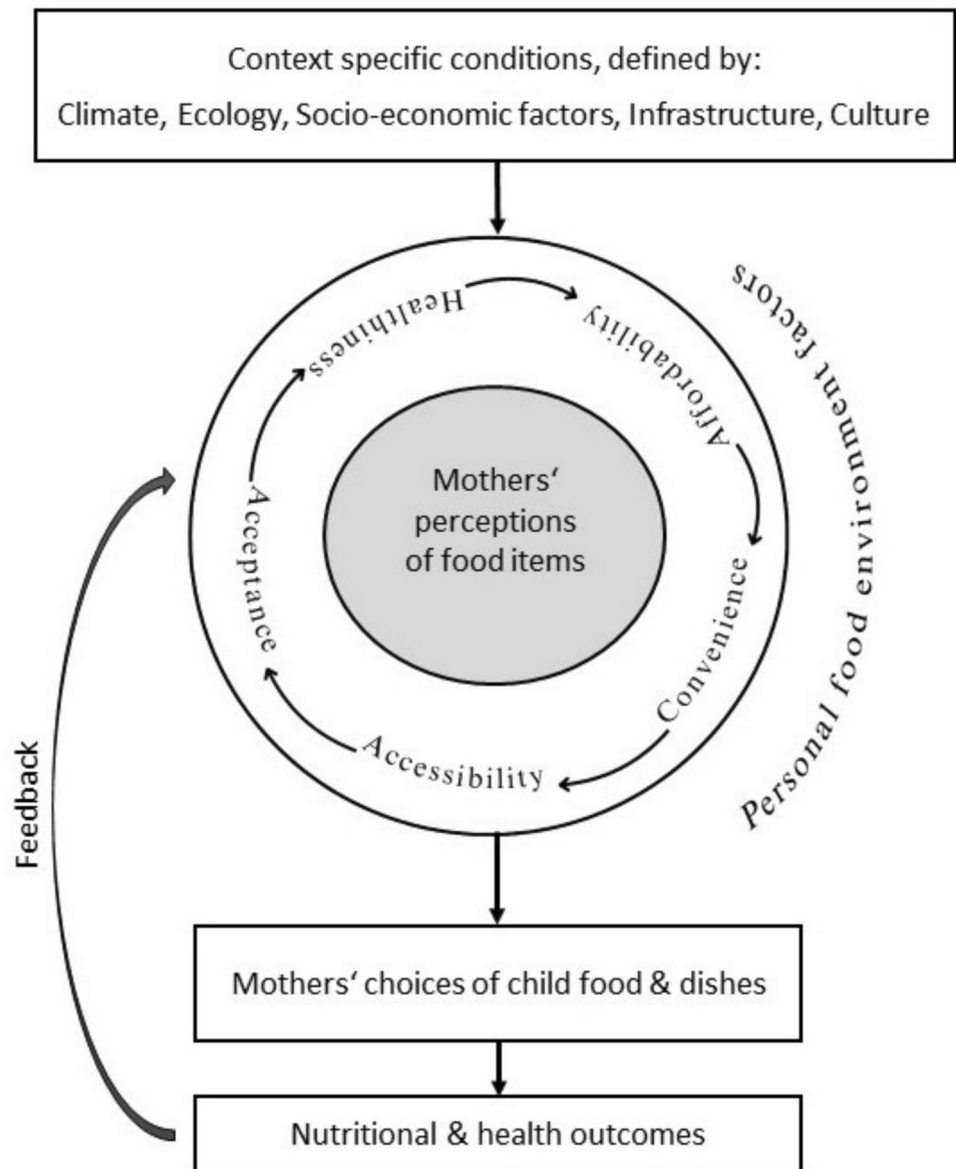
Context specific conditions, defined by:
Climate, Ecology, Socio-economic factors, Infrastructure, Culture

Personal food environment factors

Healthiness
Affordability
Convenience
Accessibility
Acceptance

Mothers' perceptions of food items

Feedback

Mothers' choices of child food & dishes

Nutritional & health outcomes